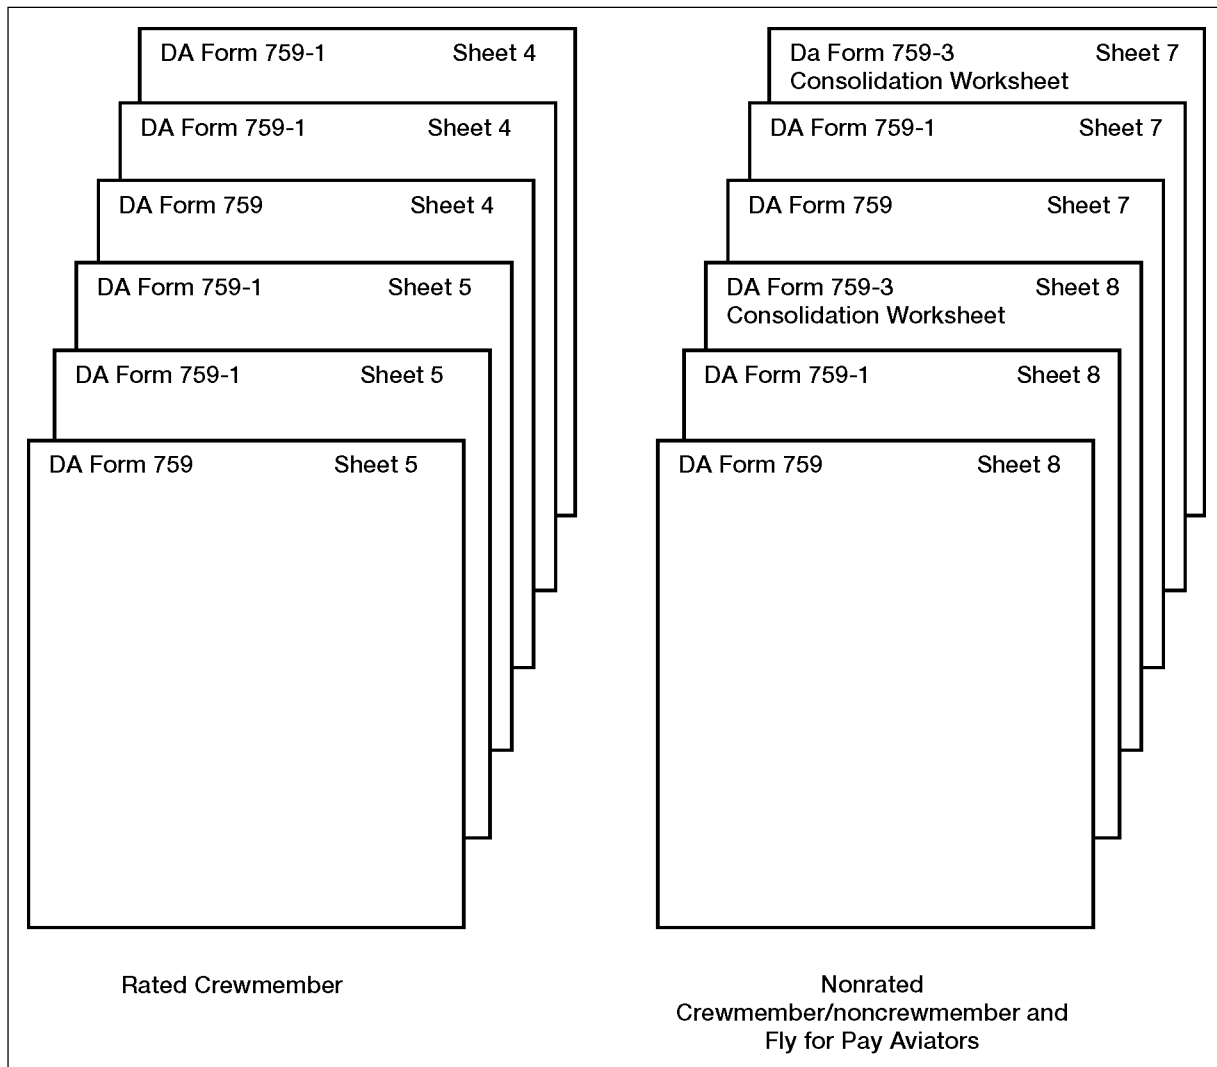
DA Form 759-1 Sheet 4

DA Form 759-1 Sheet 4

DA Form 759 Sheet 4

DA Form 759-1 Sheet 5

DA Form 759-1 Sheet 5

DA Form 759 Sheet 5

Rated Crewmember

Da Form 759-3 Consolidation Worksheet Sheet 7

DA Form 759-1 Sheet 7

DA Form 759 Sheet 7

DA Form 759-3 Consolidation Worksheet Sheet 8

DA Form 759-1 Sheet 8

DA Form 759 Sheet 8

Nonrated Crewmember/noncrewmember and Fly for Pay Aviators